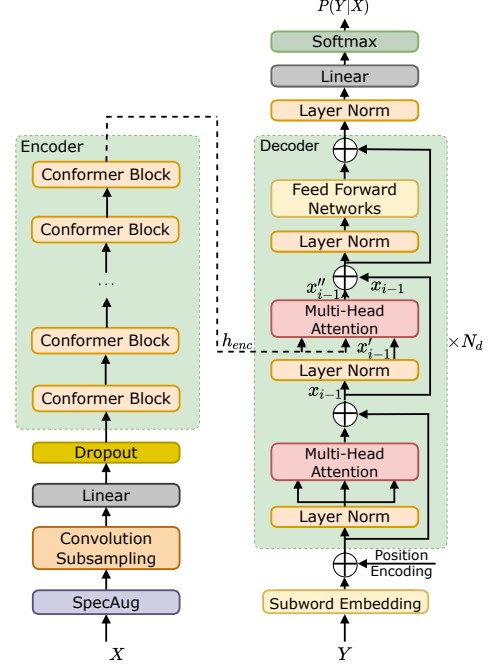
$P(Y|X)$

Softmax

Linear

Layer Norm

Encoder

Conformer Block

Conformer Block

...

Conformer Block

Conformer Block

Dropout

Linear

Convolution Subsampling

SpecAug

$X$

Decoder

Feed Forward Networks

Layer Norm

$x''_{i-1}$

$x_{i-1}$

Multi-Head Attention

$h_{enc}$

$x'_{i-1}$

Layer Norm

$x_{i-1}$

$\times N_d$

Multi-Head Attention

Layer Norm

Position Encoding

Subword Embedding

$Y$